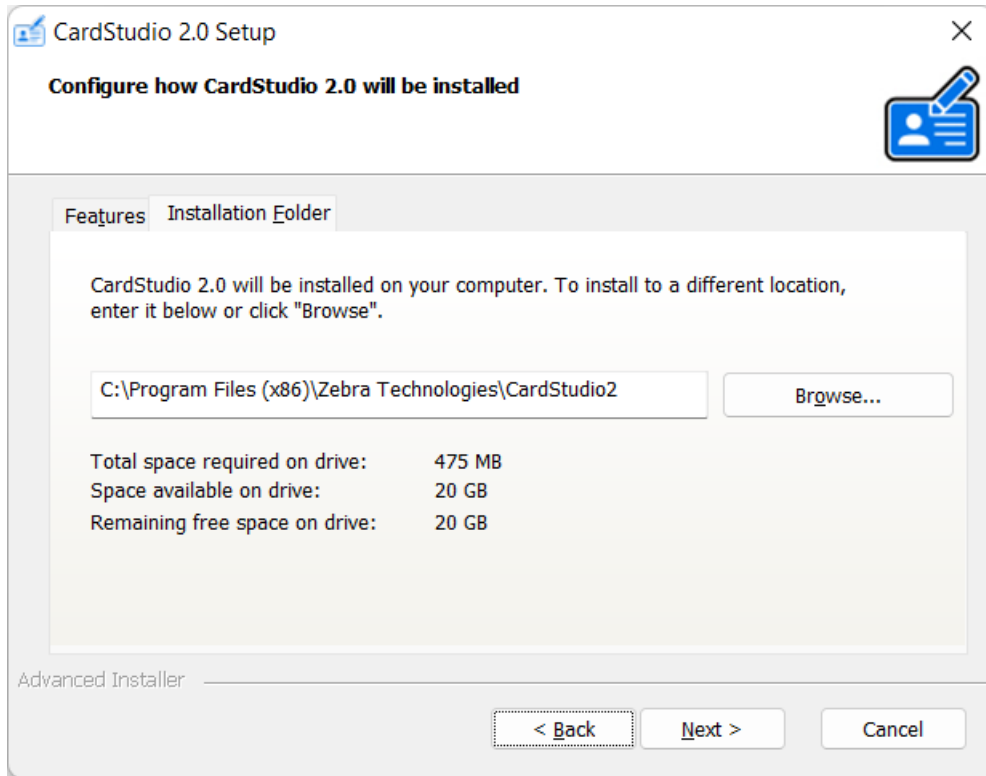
CardStudio 2.0 Setup

Configure how CardStudio 2.0 will be installed

Features | Installation Folder

CardStudio 2.0 will be installed on your computer. To install to a different location, enter it below or click "Browse".

C:\Program Files (x86)\Zebra Technologies\CardStudio2

Browse...

| | |
|---|---|
| Total space required on drive: | 475 MB |
| Space available on drive: | 20 GB |
| Remaining free space on drive: | 20 GB |

Advanced Installer

< Back | Next > | Cancel